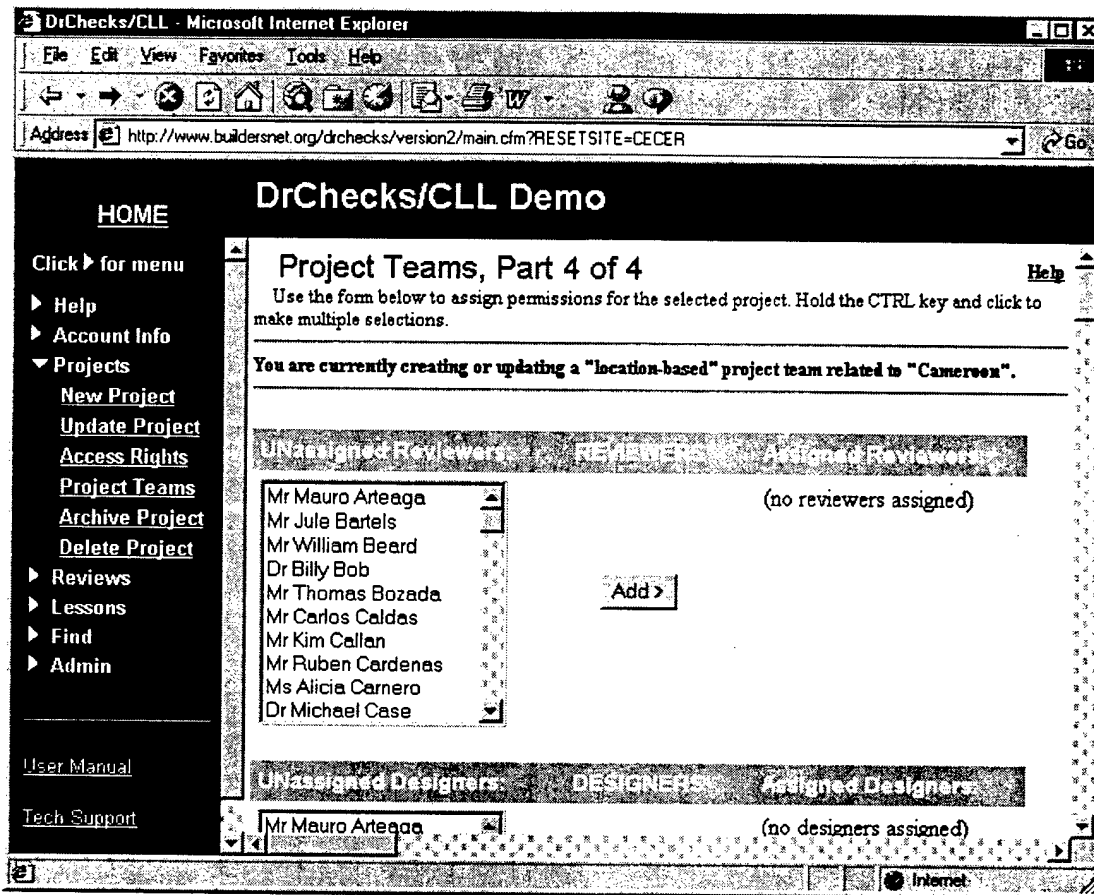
DrChecks/CLL - Microsoft Internet Explorer

File Edit View Favorites Tools Help

Address http://www.buildersnet.org/drchecks/version2/main.cfm?RESETSITE=CECER

Go

HOME

DrChecks/CLL Demo

Click ▶ for menu

▶ Help
▶ Account Info
▼ Projects
New Project
Update Project
Access Rights
Project Teams
Archive Project
Delete Project
▶ Reviews
▶ Lessons
▶ Find
▶ Admin

User Manual

Tech Support

Project Teams, Part 4 of 4

Help

Use the form below to assign permissions for the selected project. Hold the CTRL key and click to make multiple selections.

You are currently creating or updating a "location-based" project team related to "Cameroon".

UNassigned Reviewers: REVIEWERS Assigned Reviewers

Mr Mauro Arteaga
Mr Jule Bartels
Mr William Beard
Dr Billy Bob
Mr Thomas Bozada
Mr Carlos Caldas
Mr Kim Callan
Mr Ruben Cardenas
Ms Alicia Carnero
Dr Michael Case

Add >

(no reviewers assigned)

UNassigned Designers: DESIGNERS Assigned Designers

Mr Mauro Arteaga

(no designers assigned)

Internet